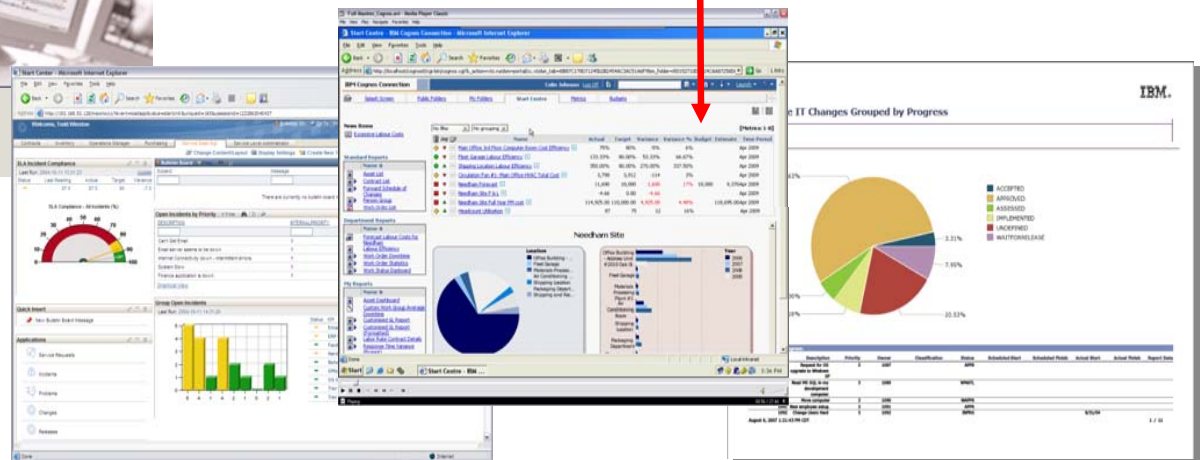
Start Center - Microsoft Internet Explorer

Welcome, Todd Weston

SLA Incident Compliance

SLA Compliance - All Incidents (%)

Open Incidents by Priority

Group Open Incidents

Quick Insert

New Bulletin Board Message

Applications

Service Requests

Incidents

Problems

Changes

Releases

Done

Internet

Start Centre - IBM Cognos Connection - Microsoft Internet Explorer

IBM Cognos Connection

Public Folders

My Folders

Start Centre

Metrics

Budgets

News Items

Standard Reports

Department Reports

My Reports

Needham Site

Location

Year

2006

2007

2008

2009

Start

Start Centre - IBM ...

Local intranet

IBM.

e IT Changes Grouped by Progress

ACCEPTED

APPROVED

ASSESSED

IMPLEMENTED

UNDEFINED

WAITFORRELEASE

3.31%

7.95%

20.53%

Description

Priority

Owner

Classification

Status

Scheduled Start

Scheduled Finish

Actual Start

Actual Finish

Report Date

1 / 11